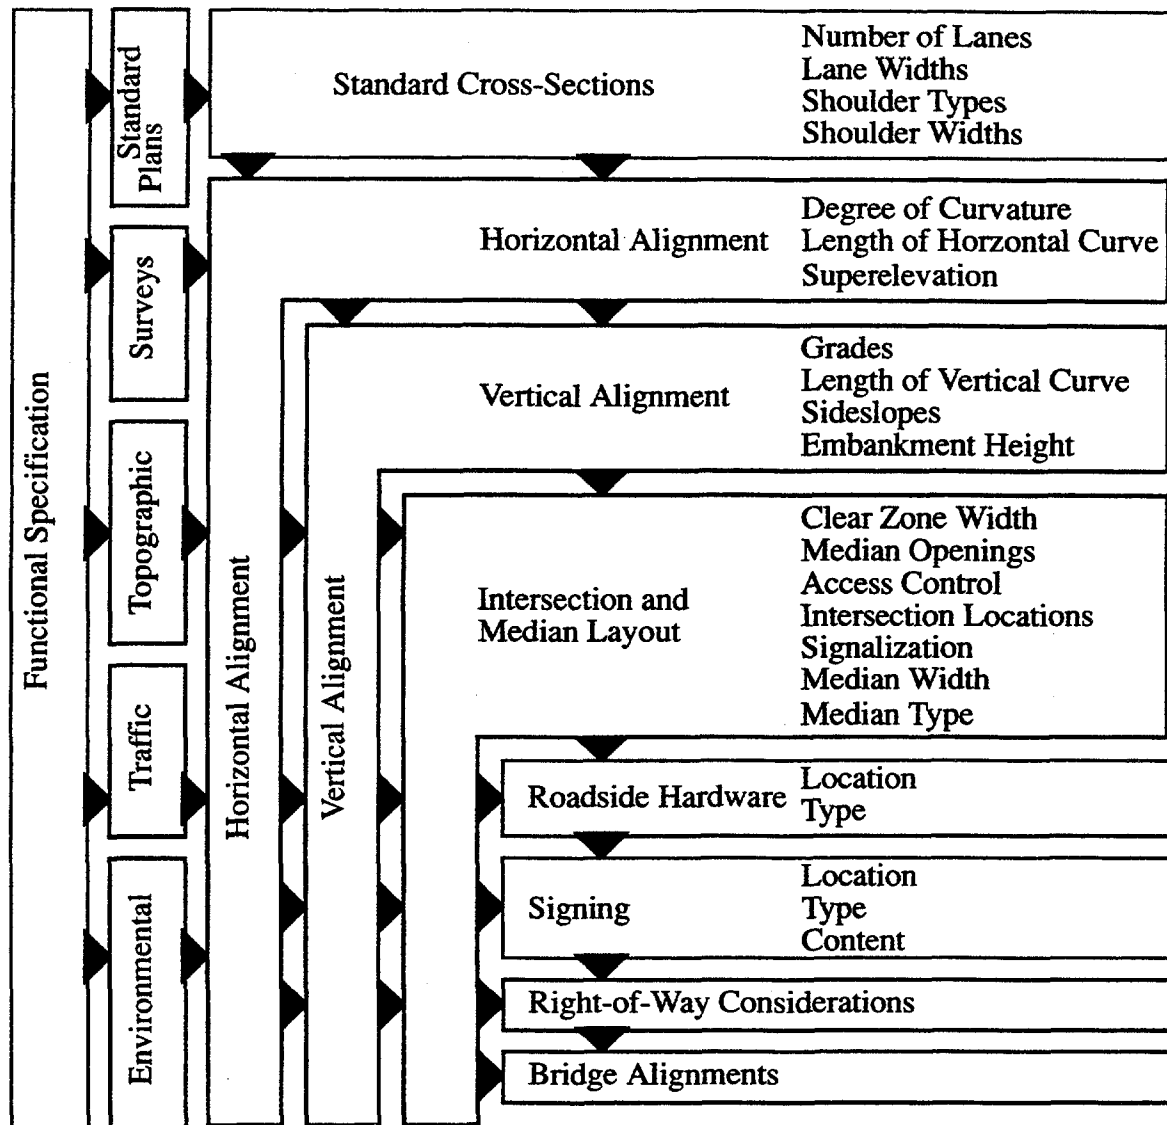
Functional Specification

Standard Plans

Surveys

Topographic

Traffic

Environmental

Horizontal Alignment

Vertical Alignment

Standard Cross-Sections

Number of Lanes
Lane Widths
Shoulder Types
Shoulder Widths

Horizontal Alignment

Degree of Curvature
Length of Horzontal Curve
Superelevation

Vertical Alignment

Grades
Length of Vertical Curve
Sideslopes
Embankment Height

Intersection and Median Layout

Clear Zone Width
Median Openings
Access Control
Intersection Locations
Signalization
Median Width
Median Type

Roadside Hardware

Location
Type

Signing

Location
Type
Content

Right-of-Way Considerations

Bridge Alignments